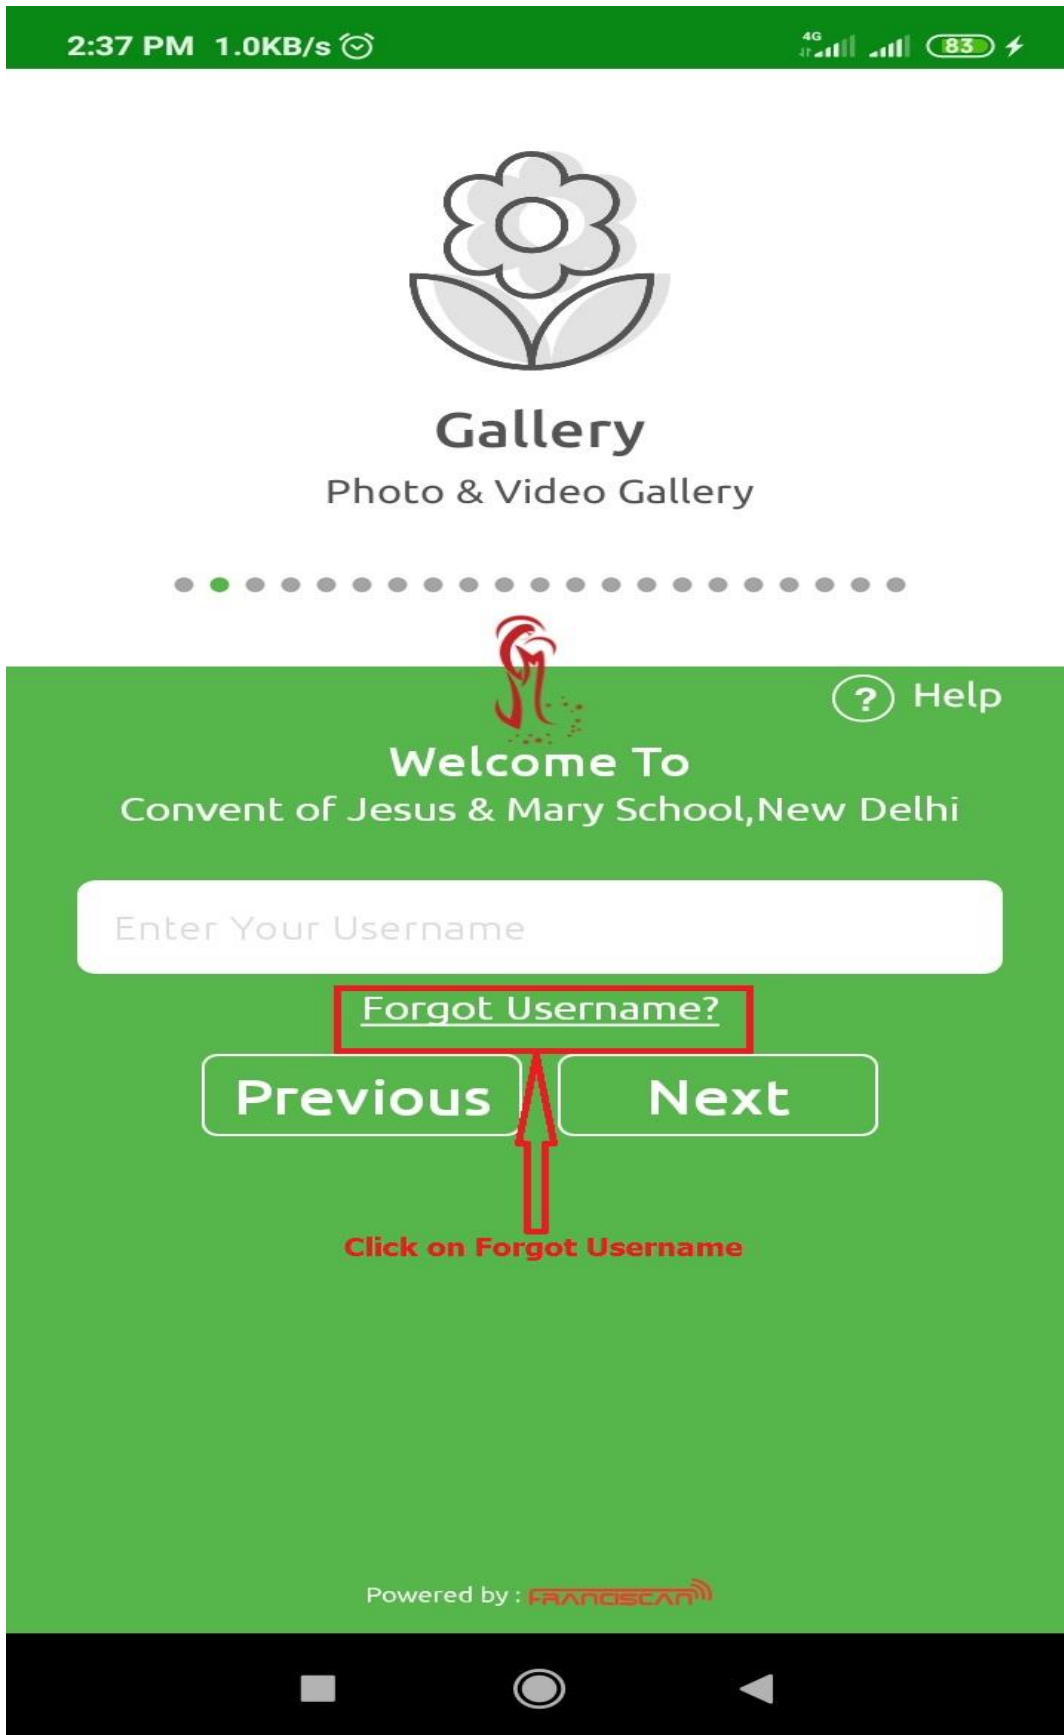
2:37 PM 1.0KB/s 4G 83

Gallery
Photo & Video Gallery

? Help

Welcome To
Convent of Jesus & Mary School,New Delhi

Enter Your Username

Forgot Username?

Previous Next

Click on Forgot Username

Powered by : FRANCISCAN